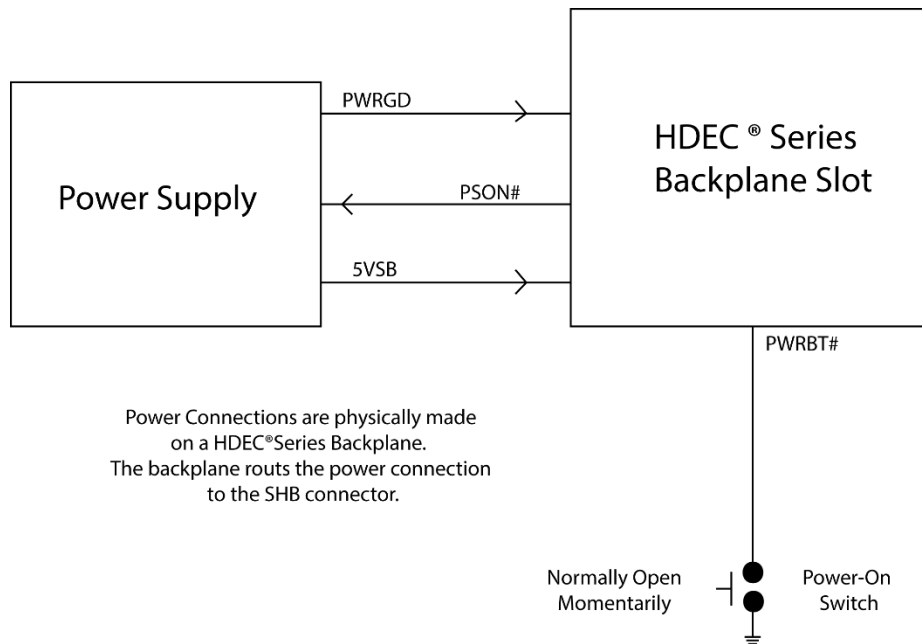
Power Supply

PWRGD

PSON#

5VSB

HDEC ® Series Backplane Slot

PWRBT#

Power Connections are physically made on a HDEC®Series Backplane. The backplane routs the power connection to the SHB connector.

Normally Open Momentarily

Power-On Switch